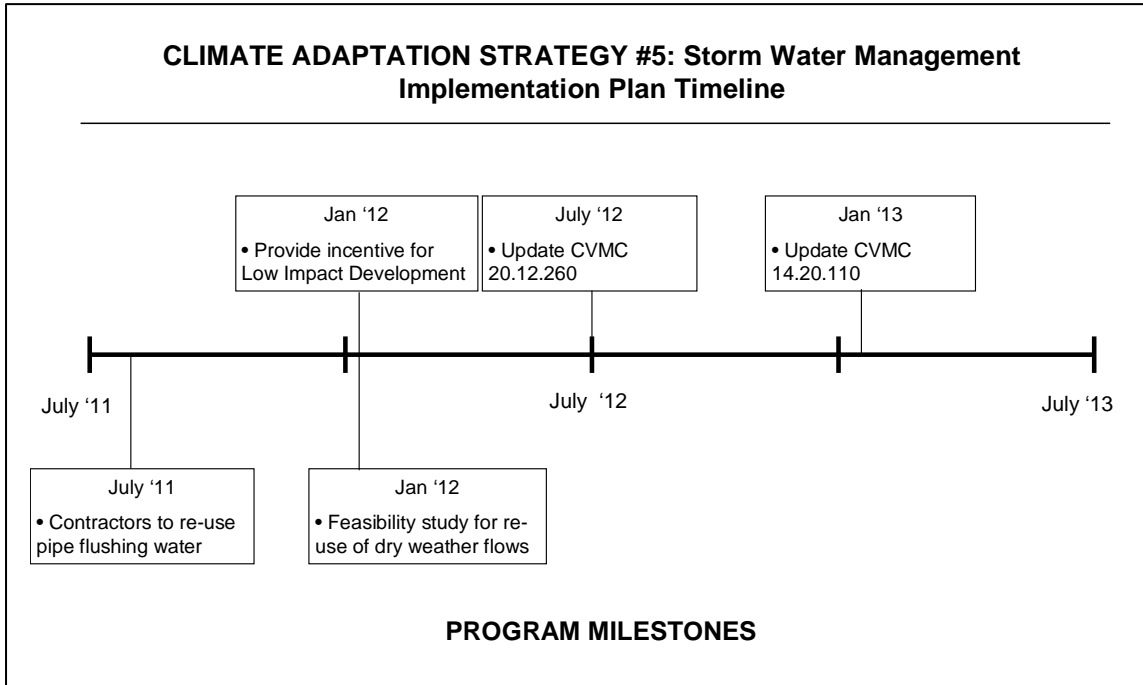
CLIMATE ADAPTATION STRATEGY #5: Storm Water Management Implementation Plan Timeline

Jan '12
• Provide incentive for Low Impact Development

July '12
• Update CVMC 20.12.260

Jan '13
• Update CVMC 14.20.110

July '11

July '12

July '13

July '11
• Contractors to re-use pipe flushing water

Jan '12
• Feasibility study for re-use of dry weather flows

PROGRAM MILESTONES